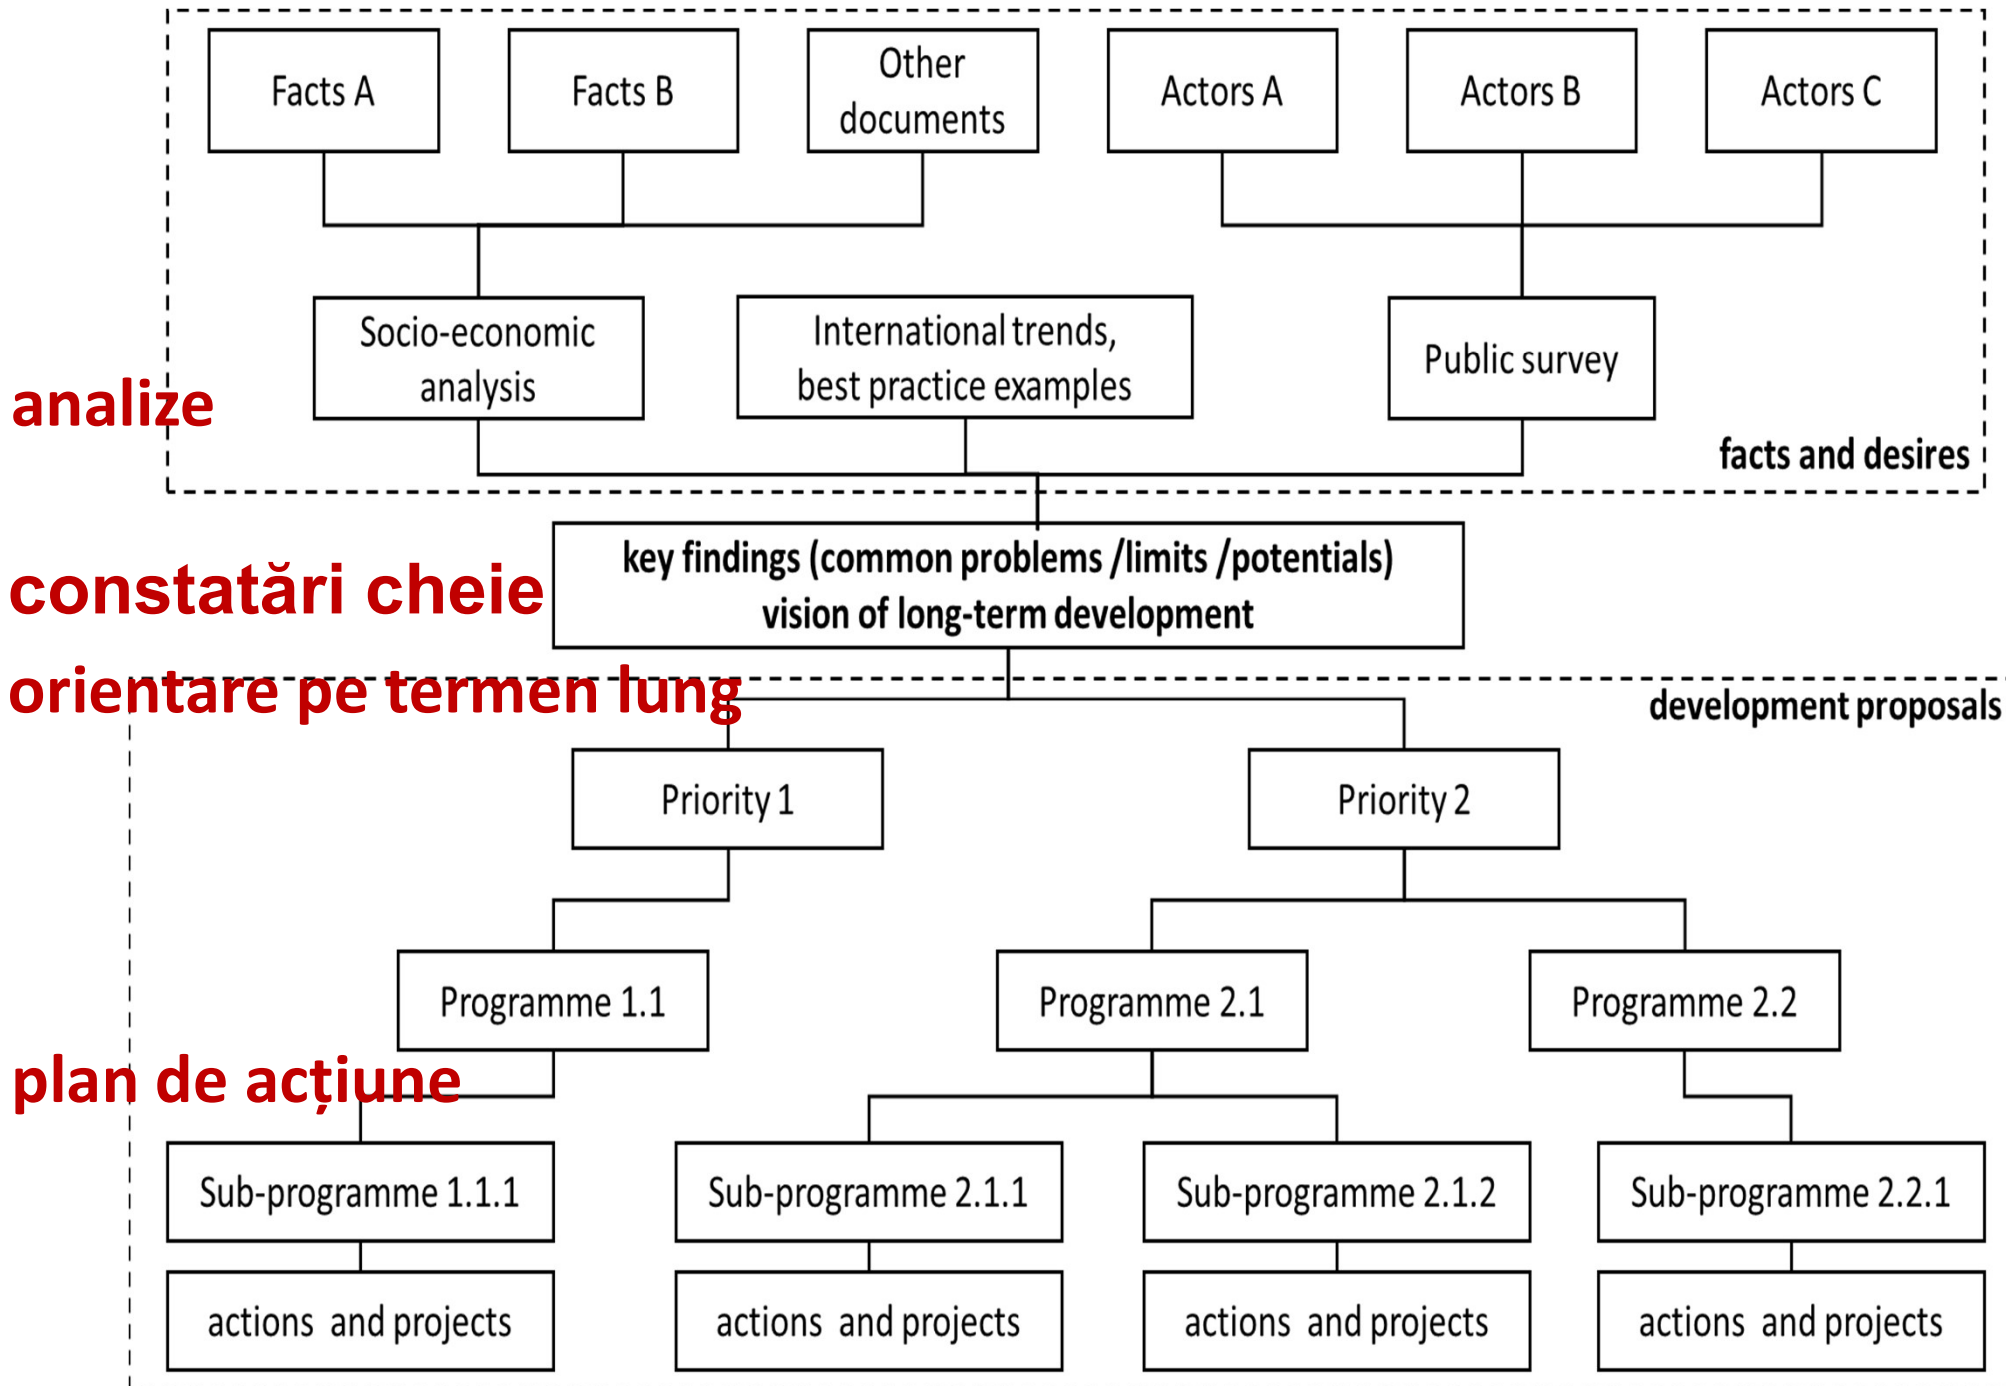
Facts A

Facts B

Other documents

Actors A

Actors B

Actors C

Socio-economic analysis

International trends, best practice examples

Public survey

analize

facts and desires

constatări cheie

key findings (common problems /limits /potentials) vision of long-term development

orientare pe termen lung

development proposals

Priority 1

Priority 2

Programme 1.1

Programme 2.1

Programme 2.2

plan de acțiune

Sub-programme 1.1.1

Sub-programme 2.1.1

Sub-programme 2.1.2

Sub-programme 2.2.1

actions and projects

actions and projects

actions and projects

actions and projects